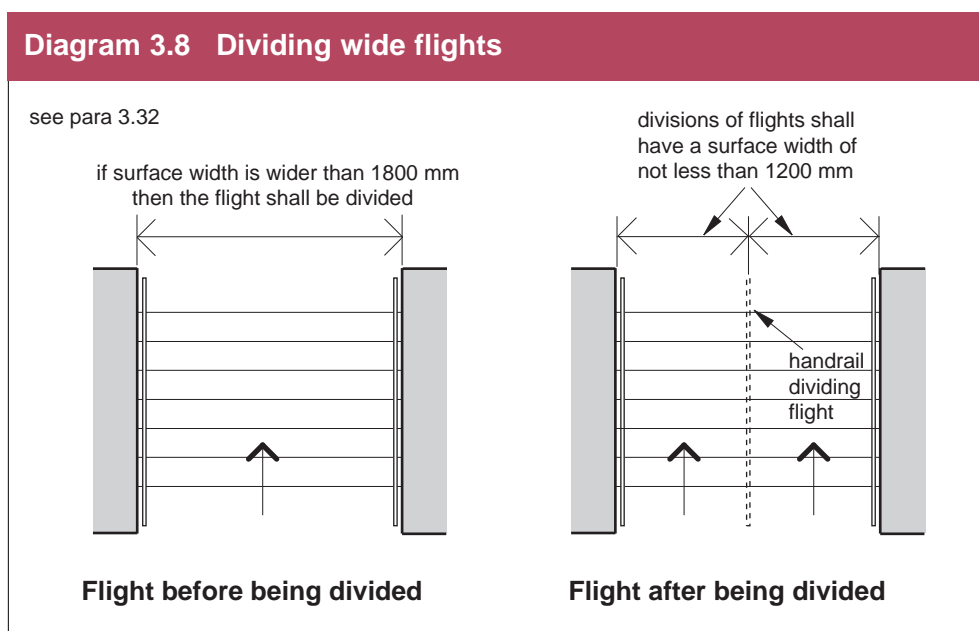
Diagram 3.8 Dividing wide flights

see para 3.32

if surface width is wider than 1800 mm then the flight shall be divided

Flight before being divided

divisions of flights shall have a surface width of not less than 1200 mm

handrail dividing flight

Flight after being divided